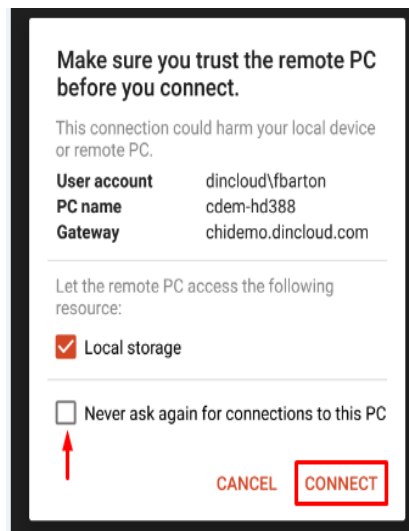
Make sure you trust the remote PC before you connect.

This connection could harm your local device or remote PC.

| | |
|---|---|
| User account | dincloud\fbarton |
| PC name | cdem-hd388 |
| Gateway | chidemo.dincloud.com |

Let the remote PC access the following resource:

Local storage

Never ask again for connections to this PC

CANCEL CONNECT